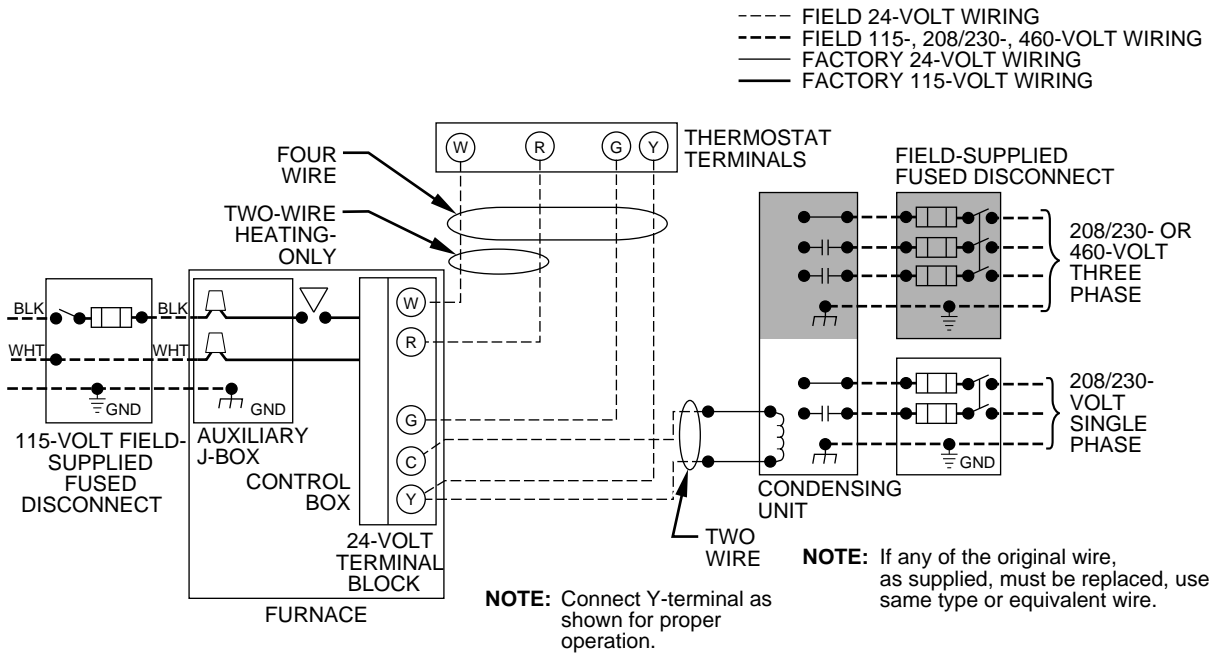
FIELD 24-VOLT WIRING
FIELD 115-, 208/230-, 460-VOLT WIRING
FACTORY 24-VOLT WIRING
FACTORY 115-VOLT WIRING

THERMOSTAT TERMINALS

W R G Y

FOUR WIRE

TWO-WIRE HEATING-ONLY

FIELD-SUPPLIED FUSED DISCONNECT

208/230- OR 460-VOLT THREE PHASE

BLK
BLK
WHT
WHT

W
R

GND
GND

G
C
Y

208/230-VOLT SINGLE PHASE

GND

115-VOLT FIELD-SUPPLIED FUSED DISCONNECT

AUXILIARY J-BOX

CONTROL BOX

24-VOLT TERMINAL BLOCK

FURNACE

CONDENSING UNIT

TWO WIRE

NOTE: Connect Y-terminal as shown for proper operation.

NOTE: If any of the original wire, as supplied, must be replaced, use same type or equivalent wire.